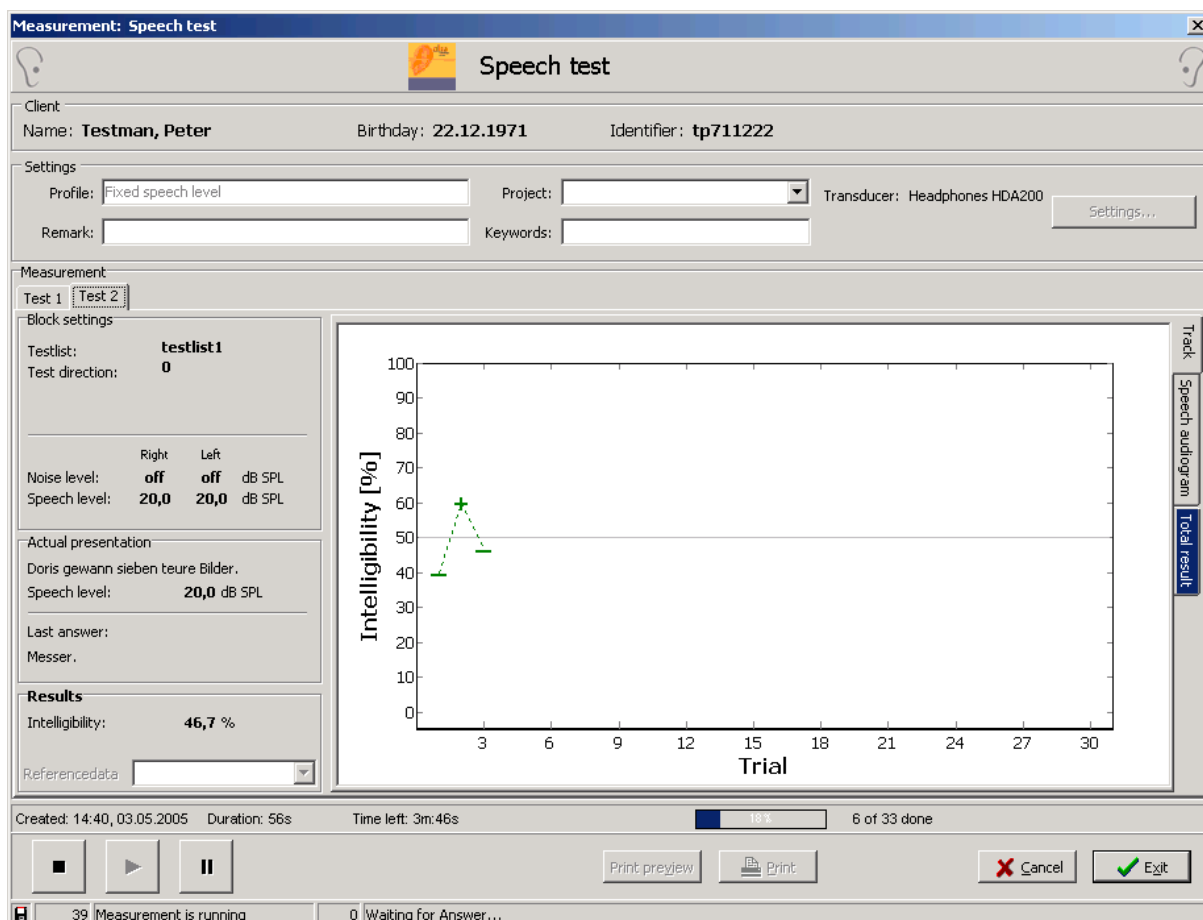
Measurement: Speech test

Speech test

Client
Name: Testman, Peter
Birthday: 22.12.1971
Identifier: tp711222

Settings
Profile: Fixed speech level
Project:
Transducer: Headphones HDA200
Settings...
Remark:
Keywords:

Measurement
Test 1
Test 2

Block settings
Testlist: testlist1
Test direction: 0

| | Right | Left | |
|---|---|---|---|
| Noise level: | off | off | dB SPL |
| Speech level: | 20,0 | 20,0 | dB SPL |

Actual presentation
Doris gewann sieben teure Bilder.
Speech level: 20,0 dB SPL

Last answer:
Messer.

Results
Intelligibility: 46,7 %

Referencedata

Track
Speech audiogram
Total result

Intelligibility [%]
100
90
80
70
60
50
40
30
20
10
0
3 6 9 12 15 18 21 24 27 30
Trial

Created: 14:40, 03.05.2005 Duration: 56s Time left: 3m:46s 18 % 6 of 33 done

Print preview
Print
Cancel
Exit

39 Measurement is running
0 Waiting for Answer...